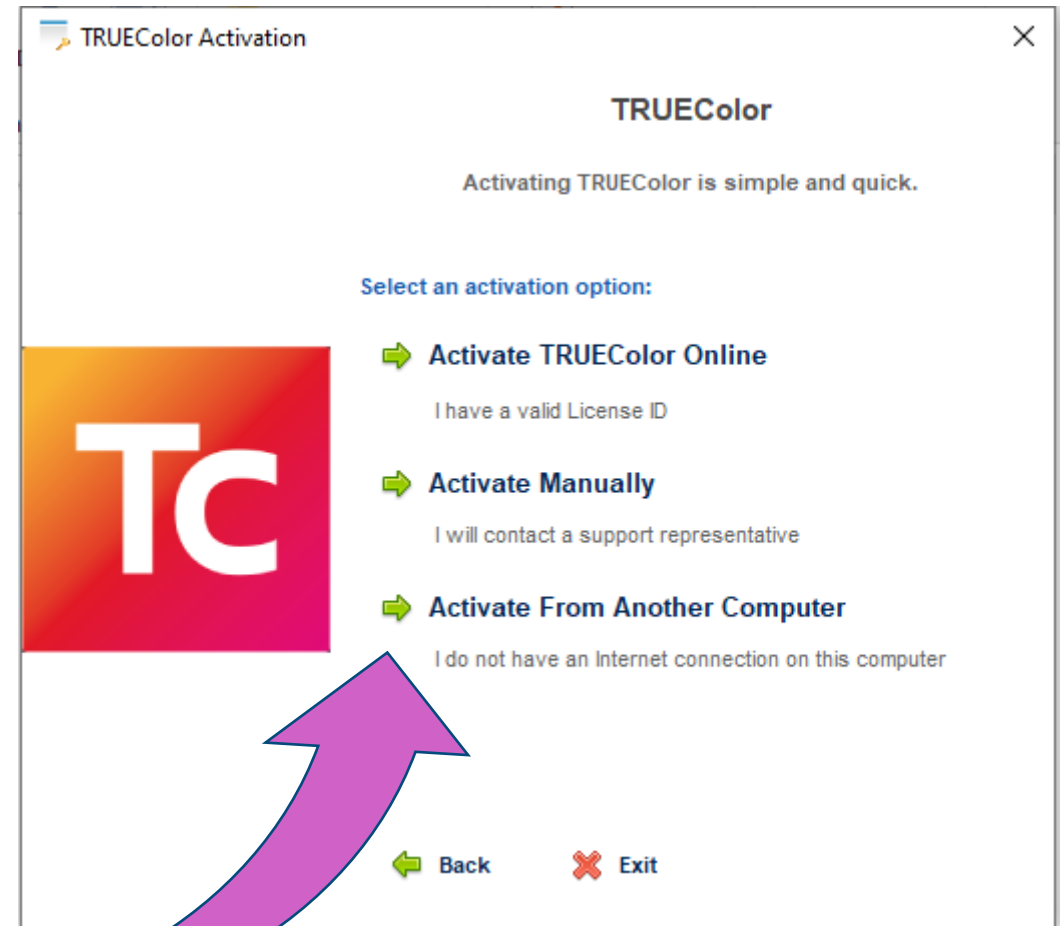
TRUEColor Activation

TRUEColor

Activating TRUEColor is simple and quick.

Select an activation option:

TC

Activate TRUEColor Online

I have a valid License ID

Activate Manually

I will contact a support representative

Activate From Another Computer

I do not have an Internet connection on this computer

Back

Exit